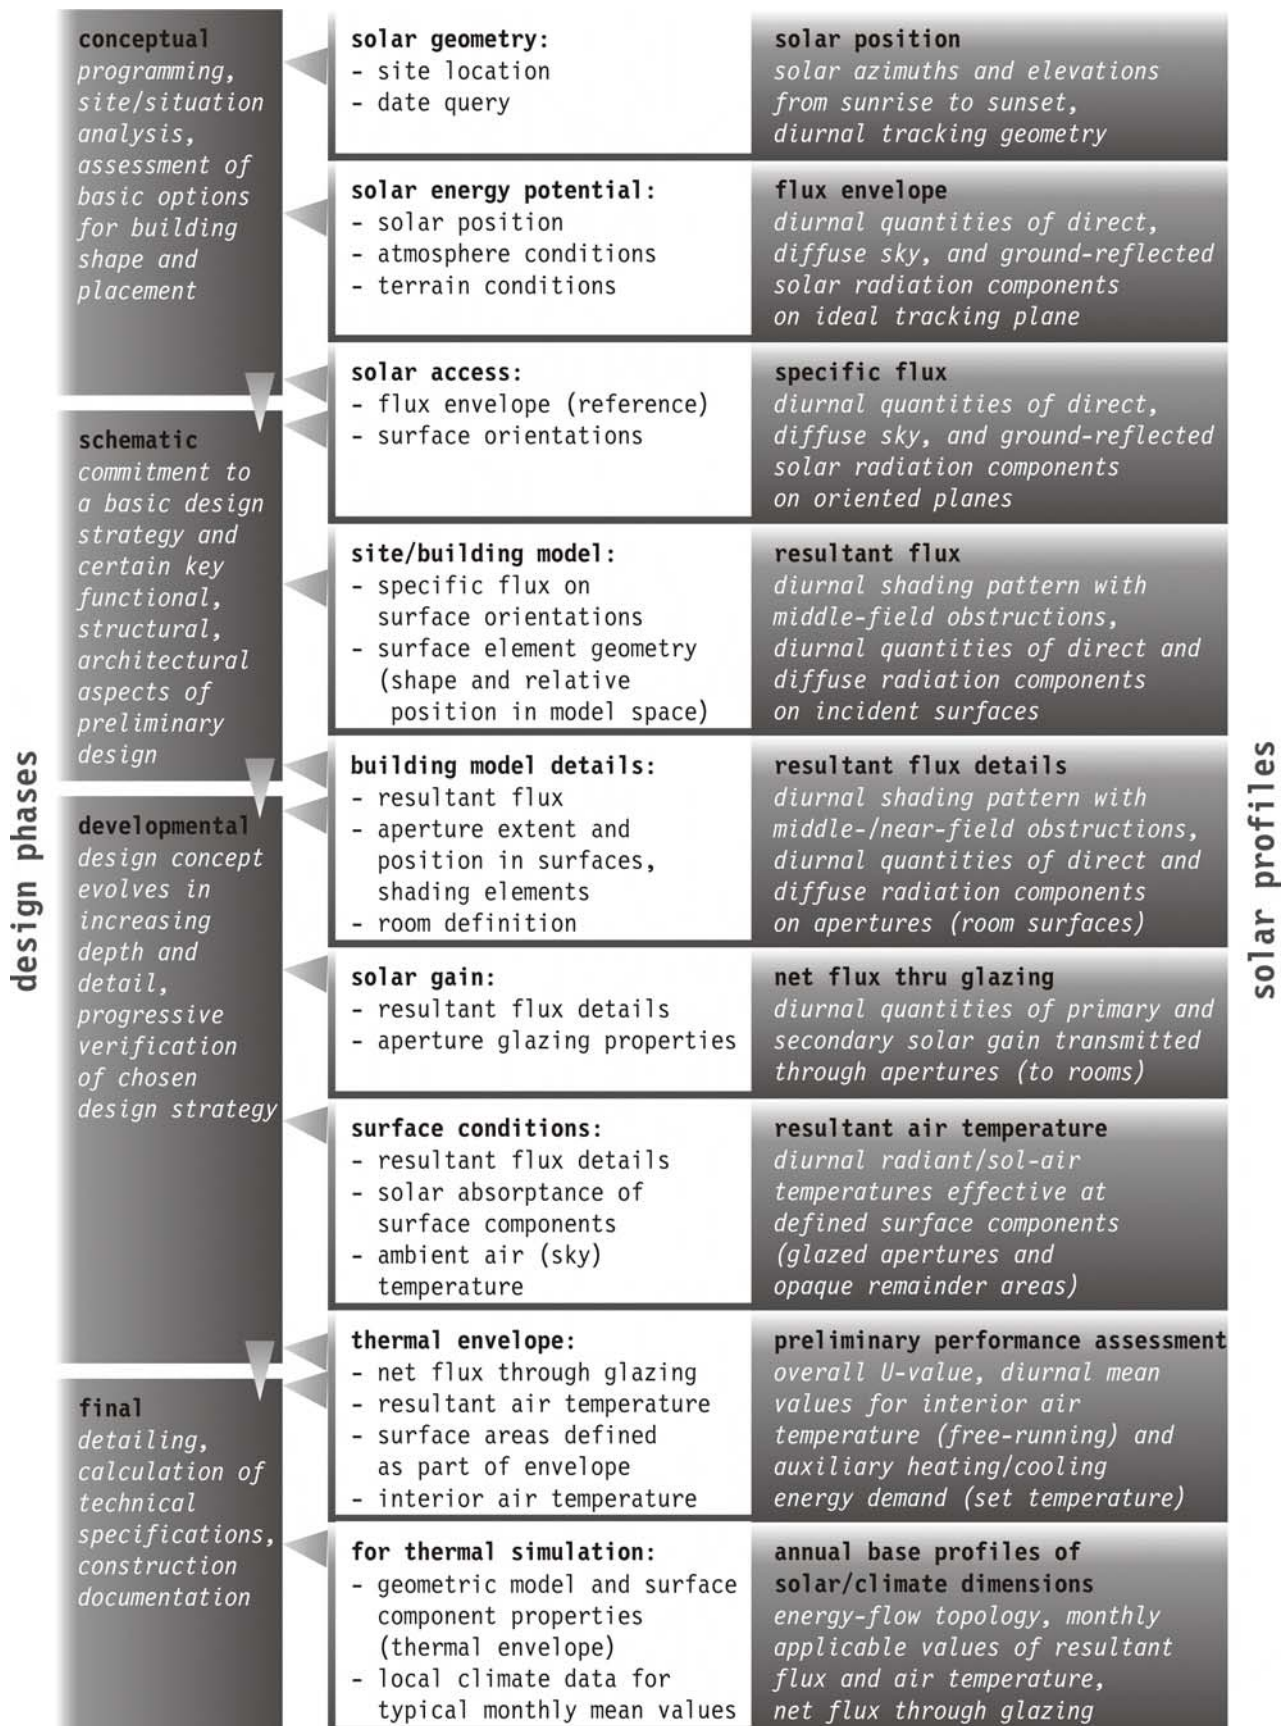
design phases

conceptual
programming, site/situation analysis, assessment of basic options for building shape and placement

schematic
commitment to a basic design strategy and certain key functional, structural, architectural aspects of preliminary design

developmental
design concept evolves in increasing depth and detail, progressive verification of chosen design strategy

final
detailing, calculation of technical specifications, construction documentation

solar geometry:
- site location
- date query

solar position
solar azimuths and elevations from sunrise to sunset, diurnal tracking geometry

solar energy potential:
- solar position
- atmosphere conditions
- terrain conditions

flux envelope
diurnal quantities of direct, diffuse sky, and ground-reflected solar radiation components on ideal tracking plane

solar access:
- flux envelope (reference)
- surface orientations

specific flux
diurnal quantities of direct, diffuse sky, and ground-reflected solar radiation components on oriented planes

site/building model:
- specific flux on surface orientations
- surface element geometry (shape and relative position in model space)

resultant flux
diurnal shading pattern with middle-field obstructions, diurnal quantities of direct and diffuse radiation components on incident surfaces

building model details:
- resultant flux
- aperture extent and position in surfaces, shading elements
- room definition

resultant flux details
diurnal shading pattern with middle-/near-field obstructions, diurnal quantities of direct and diffuse radiation components on apertures (room surfaces)

solar gain:
- resultant flux details
- aperture glazing properties

net flux thru glazing
diurnal quantities of primary and secondary solar gain transmitted through apertures (to rooms)

surface conditions:
- resultant flux details
- solar absorptance of surface components
- ambient air (sky) temperature

resultant air temperature
diurnal radiant/sol-air temperatures effective at defined surface components (glazed apertures and opaque remainder areas)

thermal envelope:
- net flux through glazing
- resultant air temperature
- surface areas defined as part of envelope
- interior air temperature

preliminary performance assessment
overall U-value, diurnal mean values for interior air temperature (free-running) and auxiliary heating/cooling energy demand (set temperature)

for thermal simulation:
- geometric model and surface component properties (thermal envelope)
- local climate data for typical monthly mean values

annual base profiles of solar/climate dimensions
energy-flow topology, monthly applicable values of resultant flux and air temperature, net flux through glazing

solar profiles